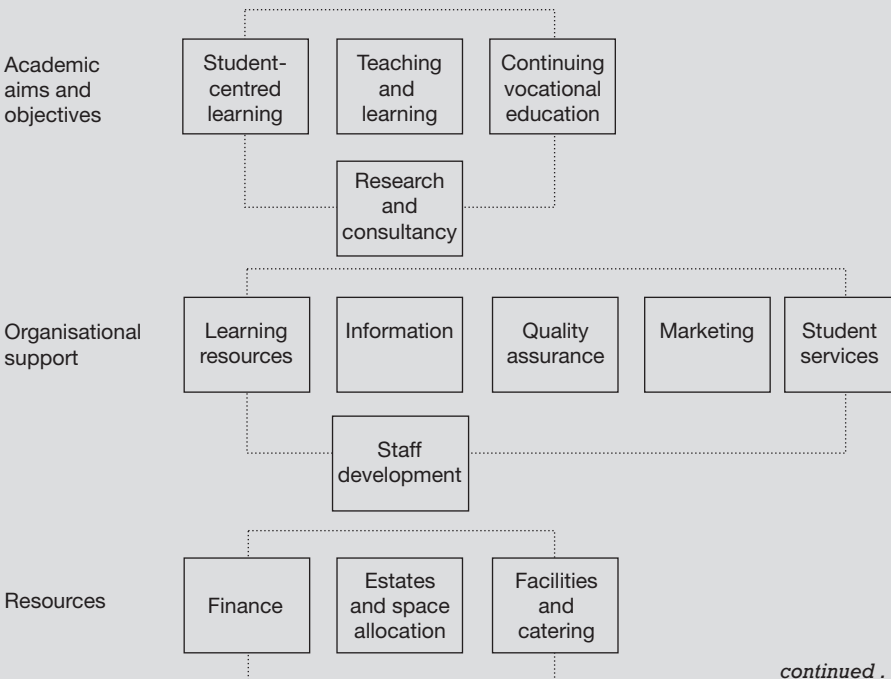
Academic aims and objectives

Student-centred learning

Teaching and learning

Continuing vocational education

Research and consultancy

Organisational support

Learning resources

Information

Quality assurance

Marketing

Student services

Staff development

Resources

Finance

Estates and space allocation

Facilities and catering

continued .